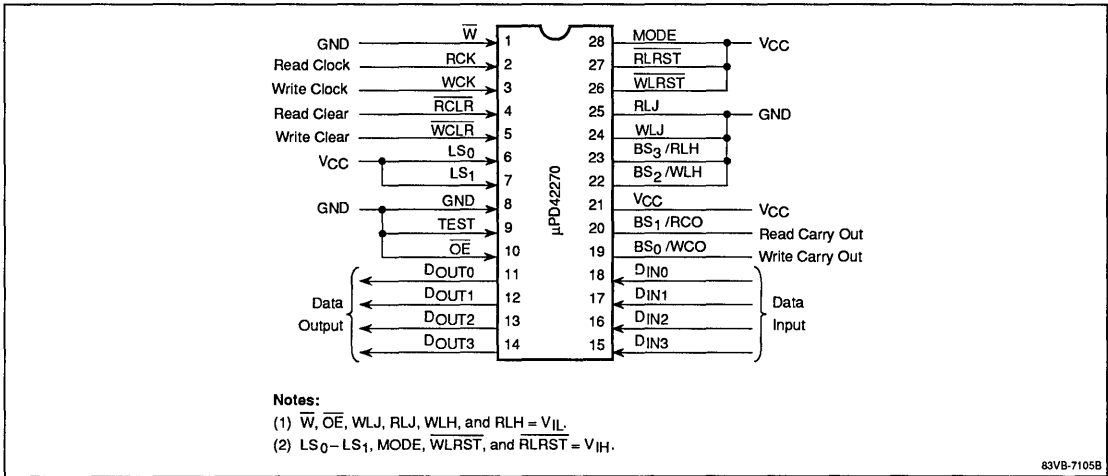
GND $\overline{W}$ 1
Read Clock RCK 2
Write Clock WCK 3
Read Clear $\overline{RCLR}$ 4
Write Clear $\overline{WCLR}$ 5
$V_{CC}$ $LS_0$ 6
$LS_1$ 7
GND GND 8
TEST 9
$\overline{OE}$ 10
$D_{OUT0}$ 11
Data $D_{OUT1}$ 12
Output $D_{OUT2}$ 13
$D_{OUT3}$ 14

μPD42270

28 MODE $V_{CC}$
27 $\overline{RLRST}$
26 $\overline{WLRST}$
25 RLJ GND
24 WLJ
23 $BS_3$ /RLH
22 $BS_2$ /WLH
21 $V_{CC}$ $V_{CC}$
20 $BS_1$ /RCO Read Carry Out
19 $BS_0$ /WCO Write Carry Out
18 $D_{IN0}$
17 $D_{IN1}$ Data
16 $D_{IN2}$ Input
15 $D_{IN3}$

Notes:
(1) $\overline{W}$, $\overline{OE}$, WLJ, RLJ, WLH, and RLH = $V_{IL}$.
(2) $LS_0 - LS_1$, MODE, $\overline{WLRST}$, and $\overline{RLRST}$ = $V_{IH}$.

83VB-7105B